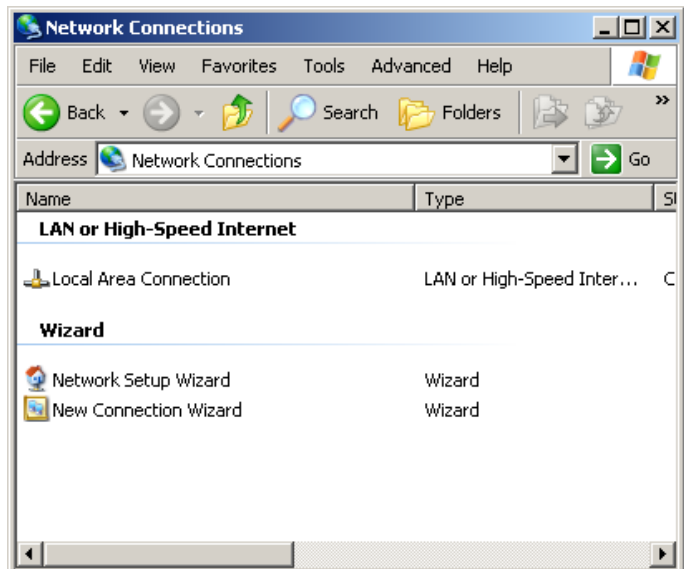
Network Connections

File Edit View Favorites Tools Advanced Help

Back Search Folders

Address Network Connections Go

| Name | Type | S |
|---|---|---|
| **LAN or High-Speed Internet** | | |
| Local Area Connection | LAN or High-Speed Inter... | C |
| **Wizard** | | |
| Network Setup Wizard | Wizard | |
| New Connection Wizard | Wizard | |